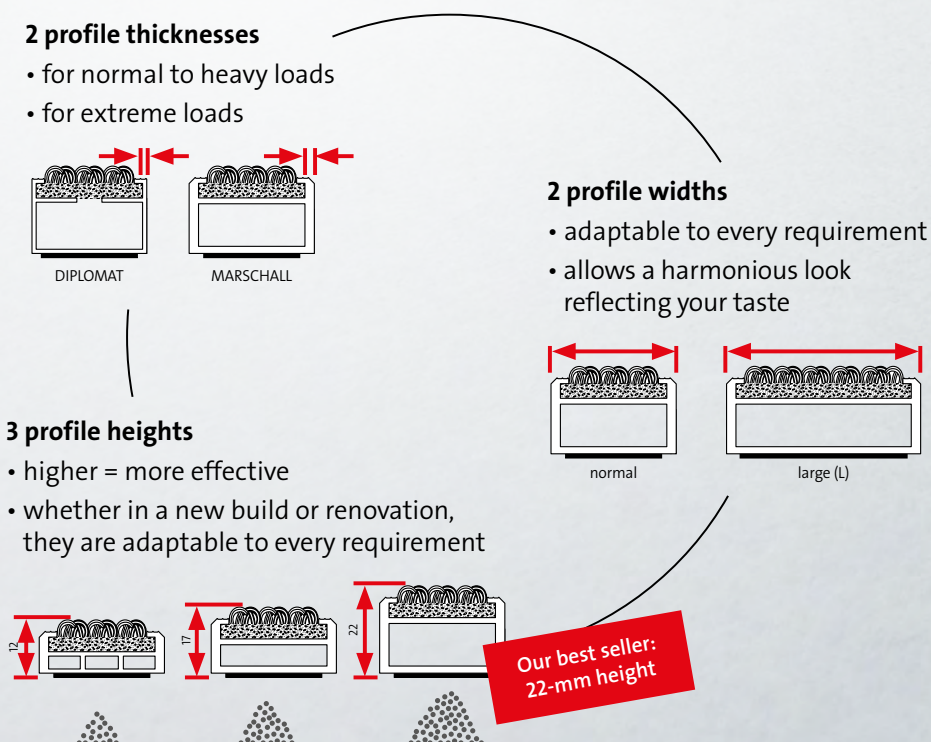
**2 profile thicknesses**
• for normal to heavy loads
• for extreme loads

DIPLOMAT MARSCHALL

**2 profile widths**
• adaptable to every requirement
• allows a harmonious look reflecting your taste

normal large (L)

**3 profile heights**
• higher = more effective
• whether in a new build or renovation, they are adaptable to every requirement

12 17 22

Our best seller: 22-mm height